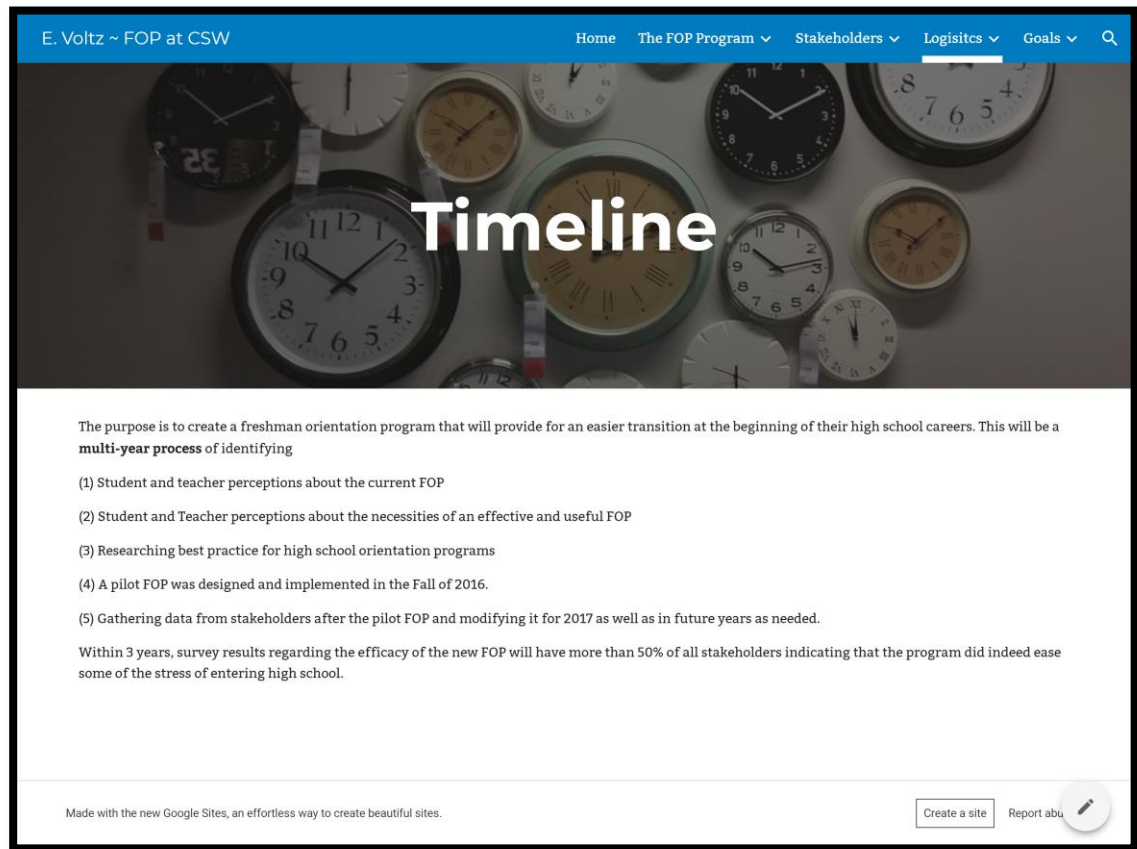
E. Voltz ~ FOP at CSW

Home The FOP Program Stakeholders Logisitcs Goals

Timeline

The purpose is to create a freshman orientation program that will provide for an easier transition at the beginning of their high school careers. This will be a **multi-year process** of identifying

(1) Student and teacher perceptions about the current FOP

(2) Student and Teacher perceptions about the necessities of an effective and useful FOP

(3) Researching best practice for high school orientation programs

(4) A pilot FOP was designed and implemented in the Fall of 2016.

(5) Gathering data from stakeholders after the pilot FOP and modifying it for 2017 as well as in future years as needed.

Within 3 years, survey results regarding the efficacy of the new FOP will have more than 50% of all stakeholders indicating that the program did indeed ease some of the stress of entering high school.

Made with the new Google Sites, an effortless way to create beautiful sites.

Create a site Report abu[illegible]